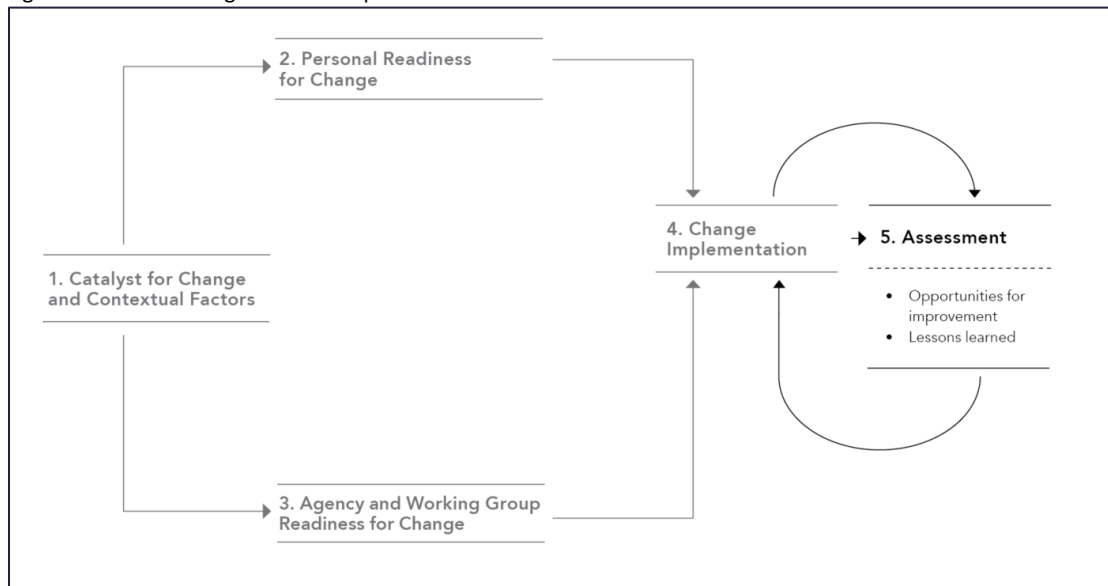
2. Personal Readiness for Change

1. Catalyst for Change and Contextual Factors

4. Change Implementation

5. Assessment

- Opportunities for improvement
- Lessons learned

3. Agency and Working Group Readiness for Change